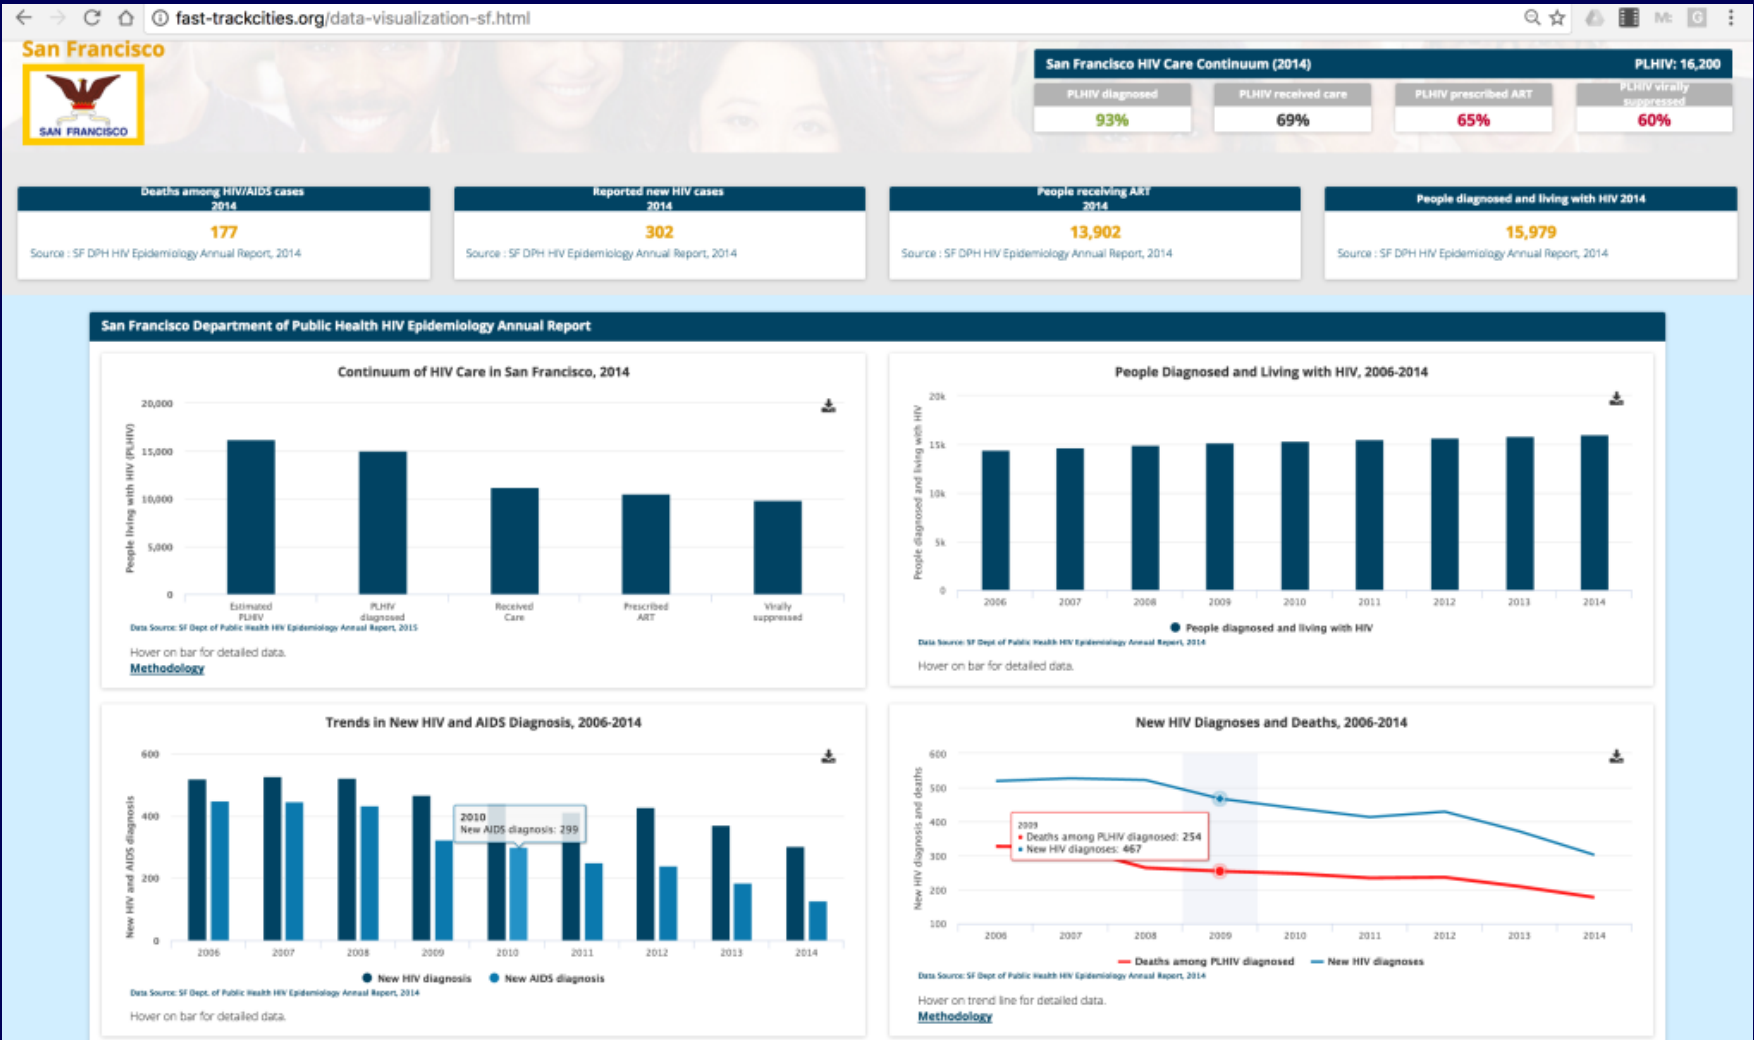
fast-trackcities.org/data-visualization-sf.html

San Francisco

SAN FRANCISCO

San Francisco HIV Care Continuum (2014) PLHIV: 16,200

| PLHIV diagnosed | PLHIV received care | PLHIV prescribed ART | PLHIV virally suppressed |
|---|---|---|---|
| 93% | 69% | 65% | 60% |

Deaths among HIV/AIDS cases 2014
177
Source : SF DPH HIV Epidemiology Annual Report, 2014

Reported new HIV cases 2014
302
Source : SF DPH HIV Epidemiology Annual Report, 2014

People receiving ART 2014
13,902
Source : SF DPH HIV Epidemiology Annual Report, 2014

People diagnosed and living with HIV 2014
15,979
Source : SF DPH HIV Epidemiology Annual Report, 2014

San Francisco Department of Public Health HIV Epidemiology Annual Report

Continuum of HIV Care in San Francisco, 2014

People living with HIV (PLHIV)
20,000
15,000
10,000
5,000
0
Estimated PLHIV
PLHIV diagnosed
Received Care
Prescribed ART
Virally suppressed
Data Source: SF Dept of Public Health HIV Epidemiology Annual Report, 2015
Hover on bar for detailed data.
Methodology

People Diagnosed and Living with HIV, 2006-2014

People diagnosed and living with HIV
20k
15k
10k
5k
0
2006 2007 2008 2009 2010 2011 2012 2013 2014
People diagnosed and living with HIV
Data Source: SF Dept of Public Health HIV Epidemiology Annual Report, 2014
Hover on bar for detailed data.

Trends in New HIV and AIDS Diagnosis, 2006-2014

New HIV and AIDS diagnosis
600
400
200
0
2006 2007 2008 2009 2010 2011 2012 2013 2014
2010
New AIDS diagnosis: 299
New HIV diagnosis New AIDS diagnosis
Data Source: SF Dept. of Public Health HIV Epidemiology Annual Report, 2014
Hover on bar for detailed data.

New HIV Diagnoses and Deaths, 2006-2014

New HIV diagnosis and deaths
600
500
400
300
200
100
2006 2007 2008 2009 2010 2011 2012 2013 2014
2009
Deaths among PLHIV diagnosed: 254
New HIV diagnoses: 467
Deaths among PLHIV diagnosed New HIV diagnoses
Data Source: SF Dept of Public Health HIV Epidemiology Annual Report, 2014
Hover on trend line for detailed data.
Methodology